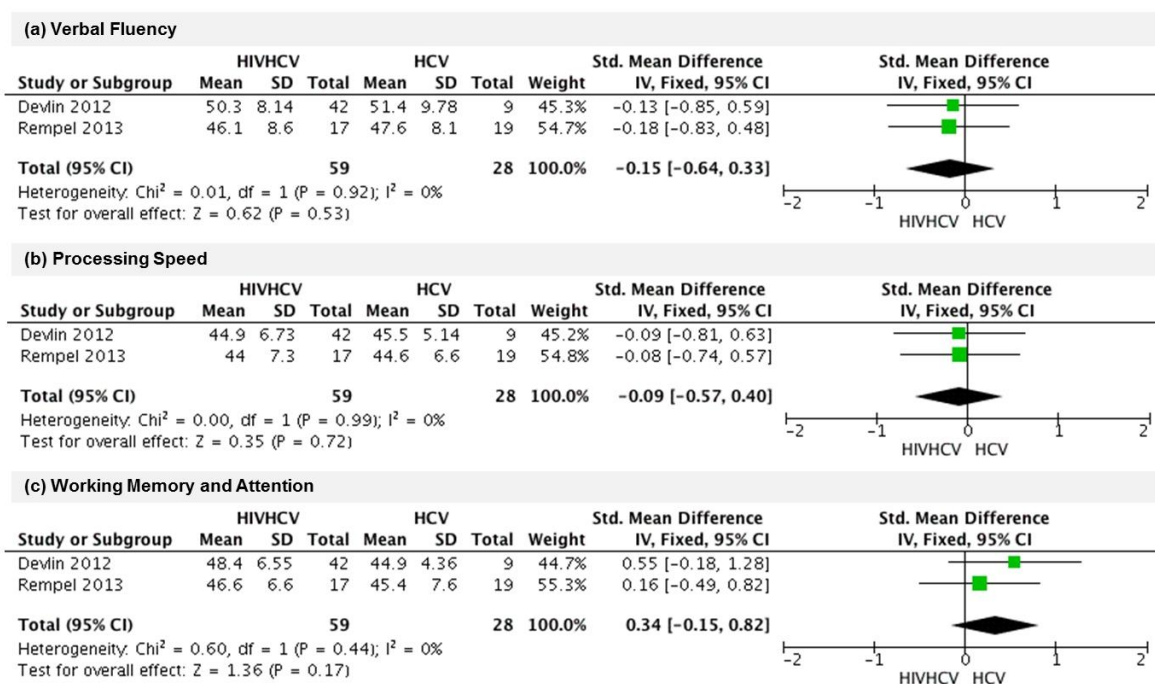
(a) Verbal Fluency

| Study or Subgroup | HIVHCV Mean | HIVHCV SD | HIVHCV Total | HCV Mean | HCV SD | HCV Total | Weight | Std. Mean Difference IV, Fixed, 95% CI |
|---|---|---|---|---|---|---|---|---|
| Devlin 2012 | 50.3 | 8.14 | 42 | 51.4 | 9.78 | 9 | 45.3% | −0.13 [−0.85, 0.59] |
| Rempel 2013 | 46.1 | 8.6 | 17 | 47.6 | 8.1 | 19 | 54.7% | −0.18 [−0.83, 0.48] |
| **Total (95% CI)** | | | **59** | | | **28** | **100.0%** | **−0.15 [−0.64, 0.33]** |

Heterogeneity: Chi² = 0.01, df = 1 (P = 0.92); I² = 0%
Test for overall effect: Z = 0.62 (P = 0.53)

Std. Mean Difference
IV, Fixed, 95% CI
−2 −1 0 1 2
HIVHCV HCV

(b) Processing Speed

| Study or Subgroup | HIVHCV Mean | HIVHCV SD | HIVHCV Total | HCV Mean | HCV SD | HCV Total | Weight | Std. Mean Difference IV, Fixed, 95% CI |
|---|---|---|---|---|---|---|---|---|
| Devlin 2012 | 44.9 | 6.73 | 42 | 45.5 | 5.14 | 9 | 45.2% | −0.09 [−0.81, 0.63] |
| Rempel 2013 | 44 | 7.3 | 17 | 44.6 | 6.6 | 19 | 54.8% | −0.08 [−0.74, 0.57] |
| **Total (95% CI)** | | | **59** | | | **28** | **100.0%** | **−0.09 [−0.57, 0.40]** |

Heterogeneity: Chi² = 0.00, df = 1 (P = 0.99); I² = 0%
Test for overall effect: Z = 0.35 (P = 0.72)

Std. Mean Difference
IV, Fixed, 95% CI
−2 −1 0 1 2
HIVHCV HCV

(c) Working Memory and Attention

| Study or Subgroup | HIVHCV Mean | HIVHCV SD | HIVHCV Total | HCV Mean | HCV SD | HCV Total | Weight | Std. Mean Difference IV, Fixed, 95% CI |
|---|---|---|---|---|---|---|---|---|
| Devlin 2012 | 48.4 | 6.55 | 42 | 44.9 | 4.36 | 9 | 44.7% | 0.55 [−0.18, 1.28] |
| Rempel 2013 | 46.6 | 6.6 | 17 | 45.4 | 7.6 | 19 | 55.3% | 0.16 [−0.49, 0.82] |
| **Total (95% CI)** | | | **59** | | | **28** | **100.0%** | **0.34 [−0.15, 0.82]** |

Heterogeneity: Chi² = 0.60, df = 1 (P = 0.44); I² = 0%
Test for overall effect: Z = 1.36 (P = 0.17)

Std. Mean Difference
IV, Fixed, 95% CI
−2 −1 0 1 2
HIVHCV HCV